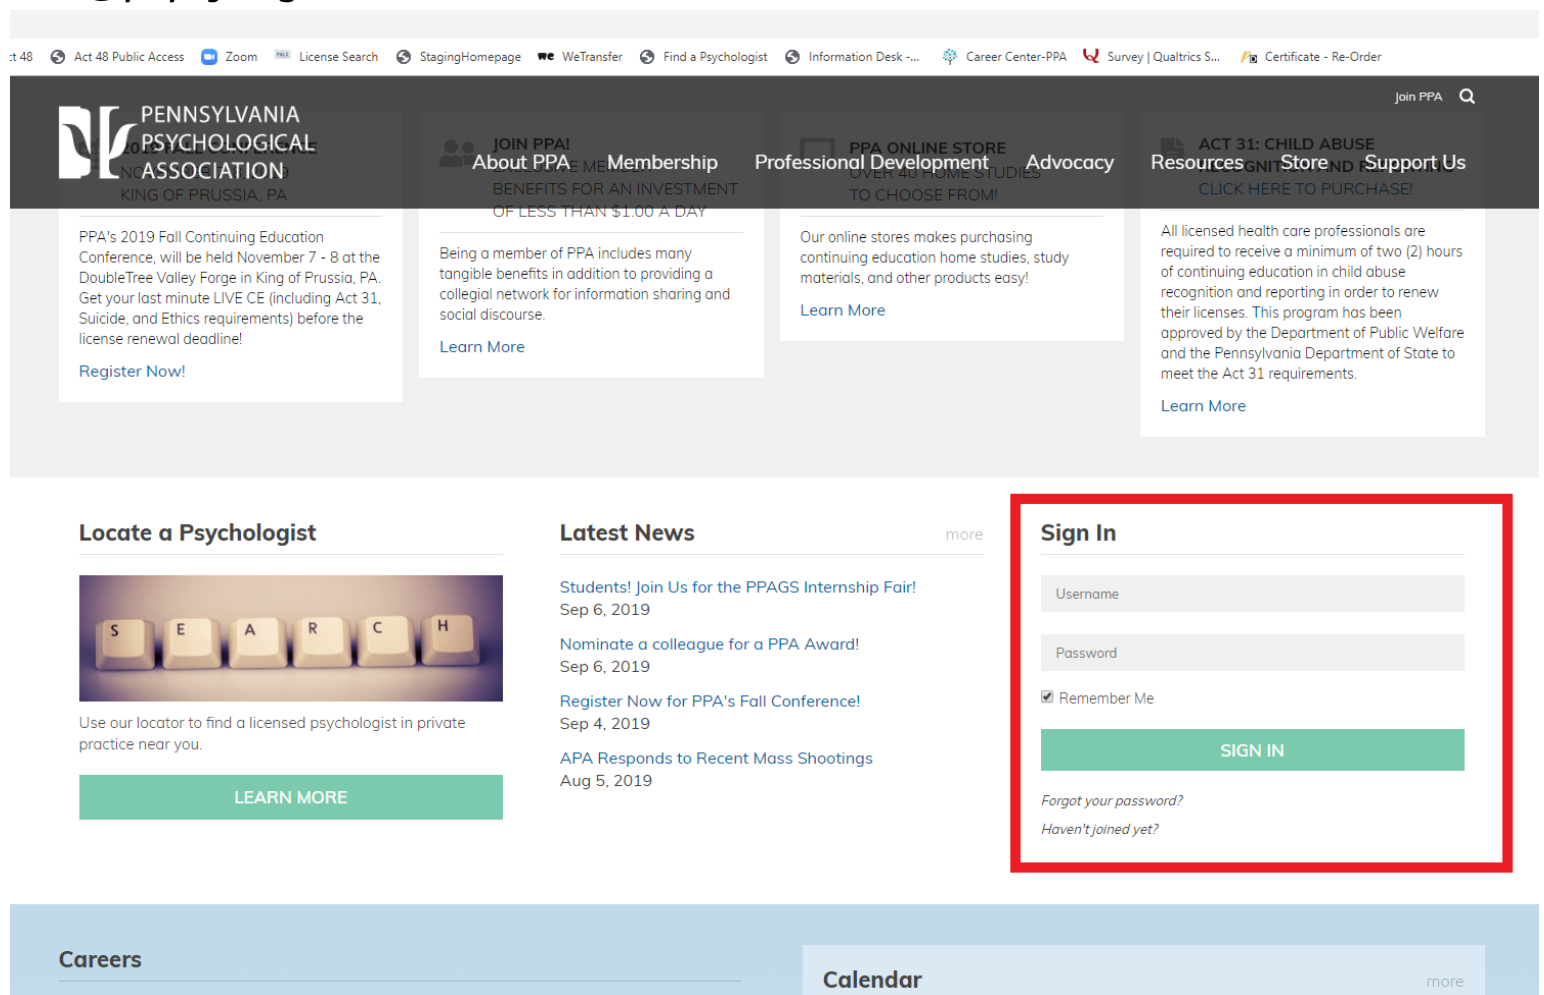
t 48 Act 48 Public Access Zoom License Search StagingHomepage WeTransfer Find a Psychologist Information Desk -... Career Center-PPA Survey | Qualtrics S... Certificate - Re-Order

Join PPA

PENNSYLVANIA PSYCHOLOGICAL ASSOCIATION

About PPA Membership Professional Development Advocacy Resources Store Support Us

KING OF PRUSSIA, PA

JOIN PPA! BENEFITS FOR AN INVESTMENT OF LESS THAN $1.00 A DAY

PPA ONLINE STORE OVER 40 HOME STUDIES TO CHOOSE FROM!

ACT 31: CHILD ABUSE CLICK HERE TO PURCHASE!

PPA's 2019 Fall Continuing Education Conference, will be held November 7 - 8 at the DoubleTree Valley Forge in King of Prussia, PA. Get your last minute LIVE CE (including Act 31, Suicide, and Ethics requirements) before the license renewal deadline!

Register Now!

Being a member of PPA includes many tangible benefits in addition to providing a collegial network for information sharing and social discourse.

Learn More

Our online stores makes purchasing continuing education home studies, study materials, and other products easy!

Learn More

All licensed health care professionals are required to receive a minimum of two (2) hours of continuing education in child abuse recognition and reporting in order to renew their licenses. This program has been approved by the Department of Public Welfare and the Pennsylvania Department of State to meet the Act 31 requirements.

Learn More

Locate a Psychologist

S E A R C H

Use our locator to find a licensed psychologist in private practice near you.

LEARN MORE

Latest News

more

Students! Join Us for the PPAGS Internship Fair!
Sep 6, 2019

Nominate a colleague for a PPA Award!
Sep 6, 2019

Register Now for PPA's Fall Conference!
Sep 4, 2019

APA Responds to Recent Mass Shootings
Aug 5, 2019

Sign In

Username

Password

Remember Me

SIGN IN

Forgot your password?

Haven't joined yet?

Careers

Calendar

more